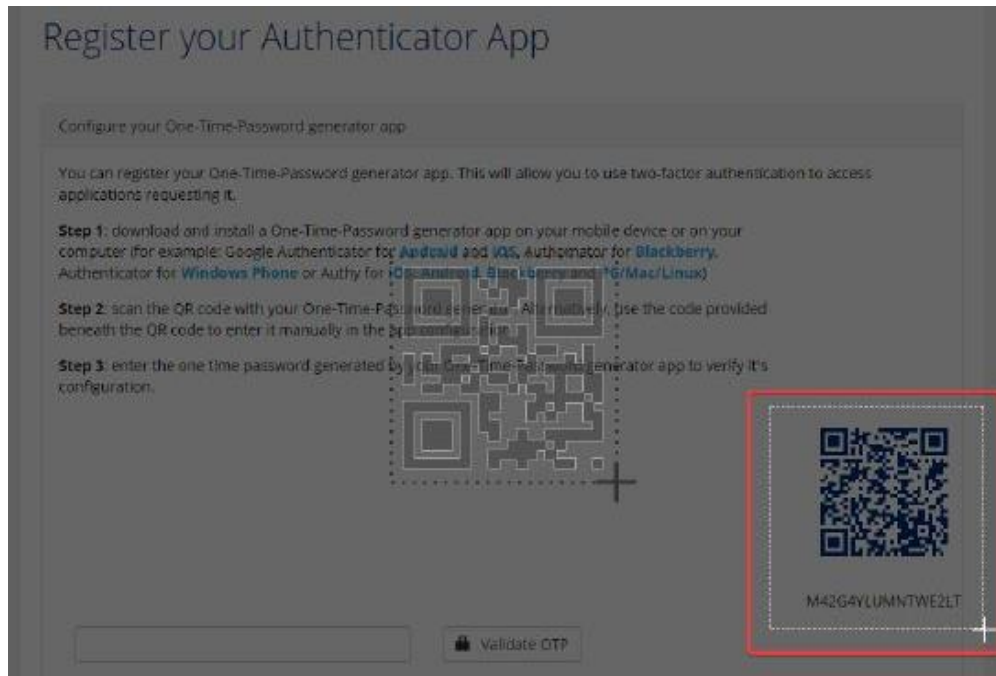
Register your Authenticator App

Configure your One-Time-Password generator app

You can register your One-Time-Password generator app. This will allow you to use two-factor authentication to access applications requesting it.

**Step 1**: download and install a One-Time-Password generator app on your mobile device or on your computer (for example: Google Authenticator for Android and iOS, Authenticator for Blackberry, Authenticator for Windows Phone or Authy for iOS, Android, Blackberry and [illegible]/Mac/Linux)

**Step 2**: scan the QR code with your One-Time-Password generator. Alternatively, use the code provided beneath the QR code to enter it manually in the app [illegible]

**Step 3**: enter the one time password generated by your One-Time-Password generator app to verify it's configuration.

M42G4YLUMNTWE2LT

Validate OTP